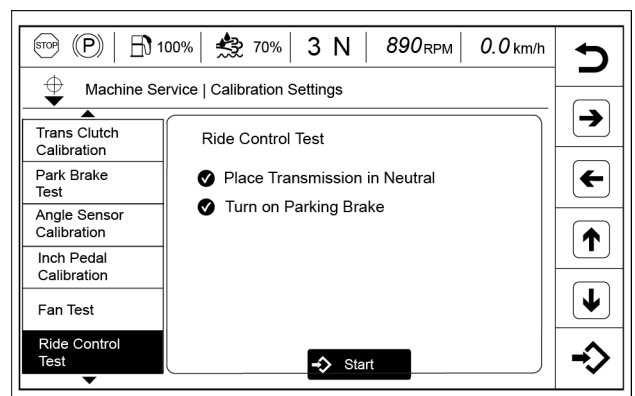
STOP (P) 100% 70% 3 N 890RPM 0.0km/h

Machine Service | Calibration Settings

Trans Clutch Calibration

Park Brake Test

Angle Sensor Calibration

Inch Pedal Calibration

Fan Test

Ride Control Test

Ride Control Test

Place Transmission in Neutral

Turn on Parking Brake

Start